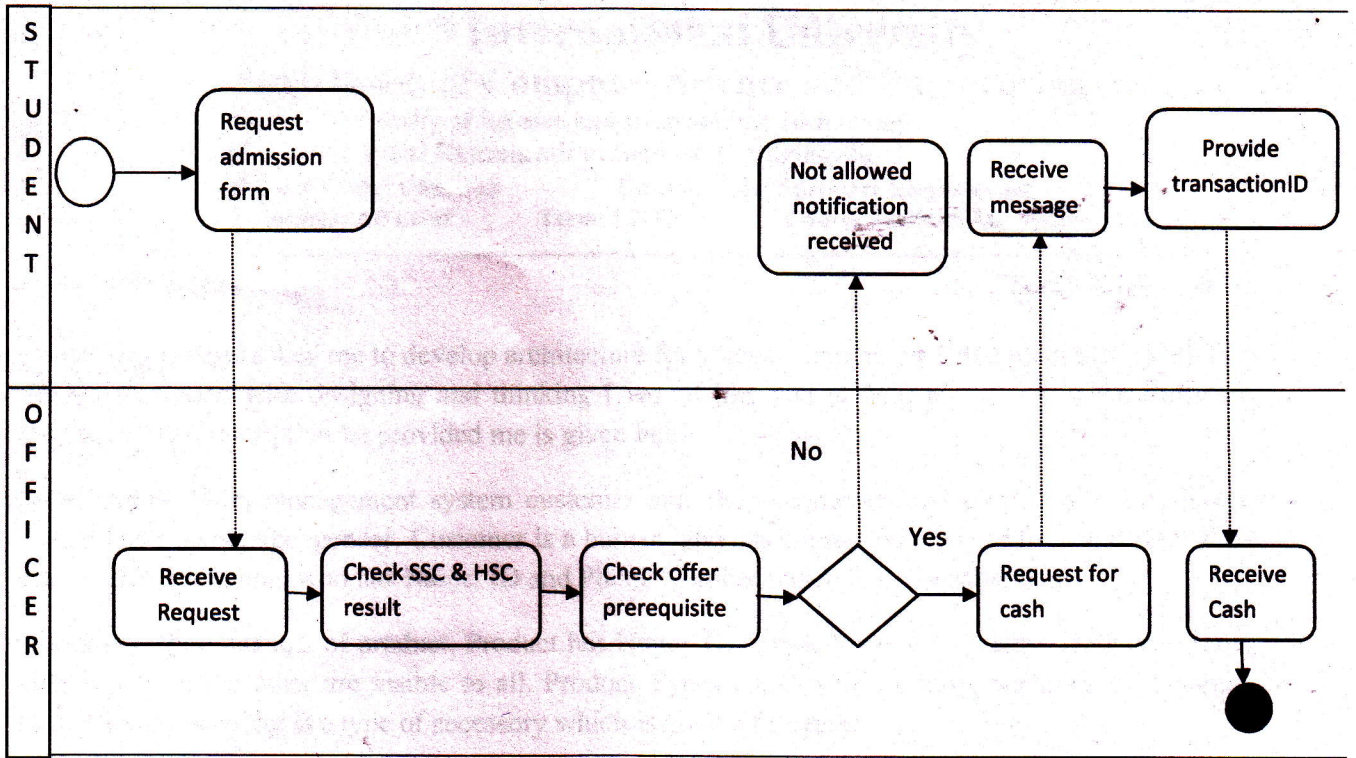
STUDENT

Request admission form

Not allowed notification received

Receive message

Provide transactionID

OFFICER

No

Yes

Receive Request

Check SSC & HSC result

Check offer prerequisite

Request for cash

Receive Cash